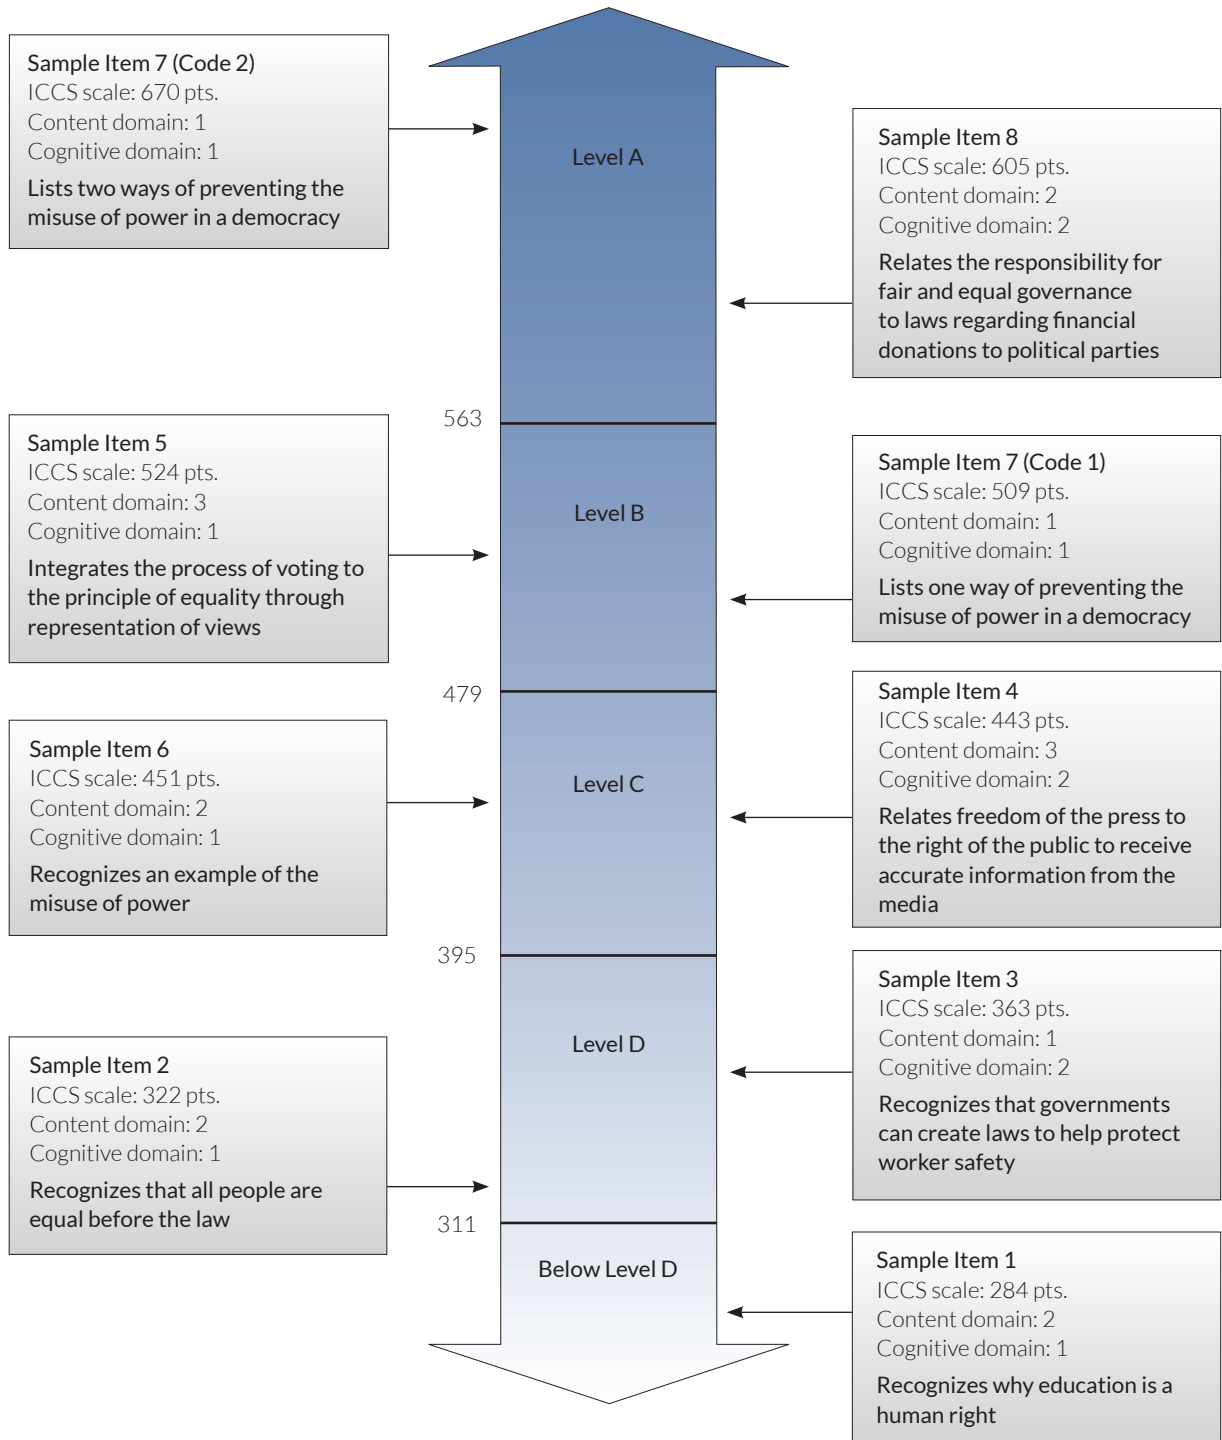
Sample Item 7 (Code 2)
ICCS scale: 670 pts.
Content domain: 1
Cognitive domain: 1
Lists two ways of preventing the misuse of power in a democracy

Level A

Sample Item 8
ICCS scale: 605 pts.
Content domain: 2
Cognitive domain: 2
Relates the responsibility for fair and equal governance to laws regarding financial donations to political parties

563

Sample Item 5
ICCS scale: 524 pts.
Content domain: 3
Cognitive domain: 1
Integrates the process of voting to the principle of equality through representation of views

Level B

Sample Item 7 (Code 1)
ICCS scale: 509 pts.
Content domain: 1
Cognitive domain: 1
Lists one way of preventing the misuse of power in a democracy

479

Sample Item 4
ICCS scale: 443 pts.
Content domain: 3
Cognitive domain: 2
Relates freedom of the press to the right of the public to receive accurate information from the media

Sample Item 6
ICCS scale: 451 pts.
Content domain: 2
Cognitive domain: 1
Recognizes an example of the misuse of power

Level C

395

Sample Item 3
ICCS scale: 363 pts.
Content domain: 1
Cognitive domain: 2
Recognizes that governments can create laws to help protect worker safety

Level D

Sample Item 2
ICCS scale: 322 pts.
Content domain: 2
Cognitive domain: 1
Recognizes that all people are equal before the law

311

Below Level D

Sample Item 1
ICCS scale: 284 pts.
Content domain: 2
Cognitive domain: 1
Recognizes why education is a human right